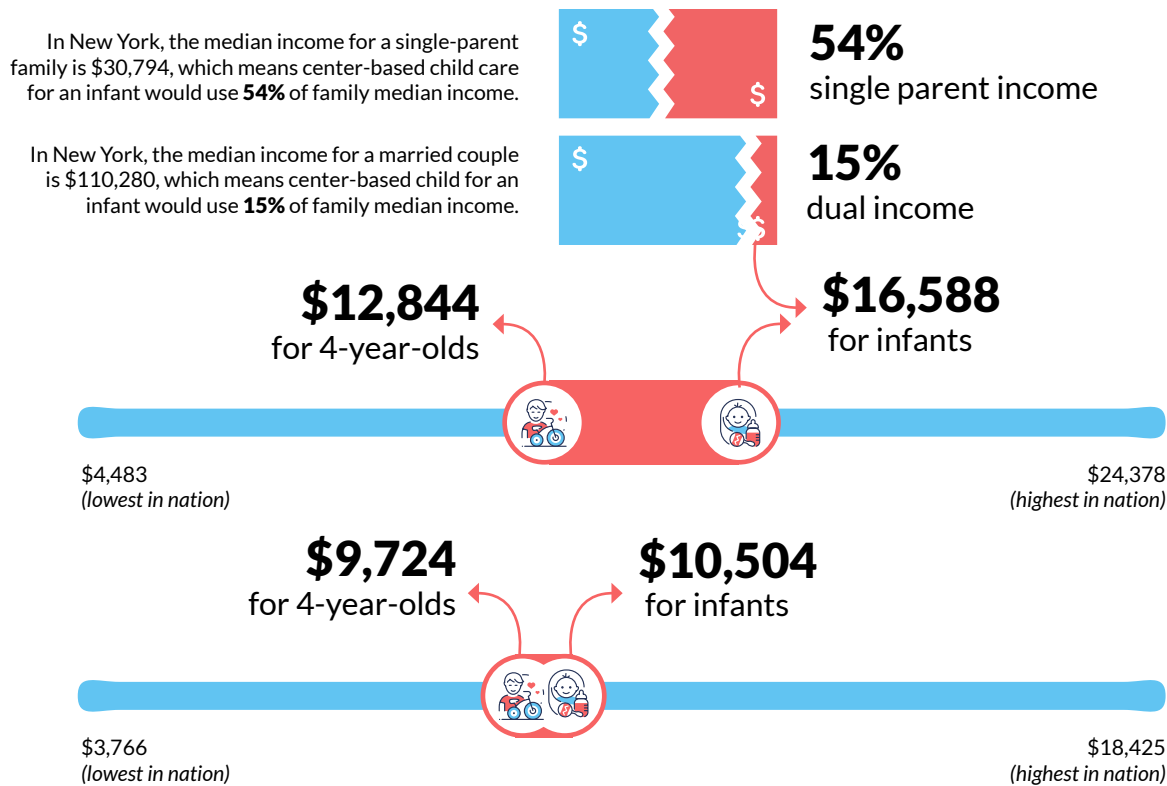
In New York, the median income for a single-parent family is $30,794, which means center-based child care for an infant would use **54%** of family median income.

$ $

**54%**
single parent income

In New York, the median income for a married couple is $110,280, which means center-based child for an infant would use **15%** of family median income.

$ $

**15%**
dual income

**$12,844**
for 4-year-olds

**$16,588**
for infants

$4,483
*(lowest in nation)*

$24,378
*(highest in nation)*

**$9,724**
for 4-year-olds

**$10,504**
for infants

$3,766
*(lowest in nation)*

$18,425
*(highest in nation)*